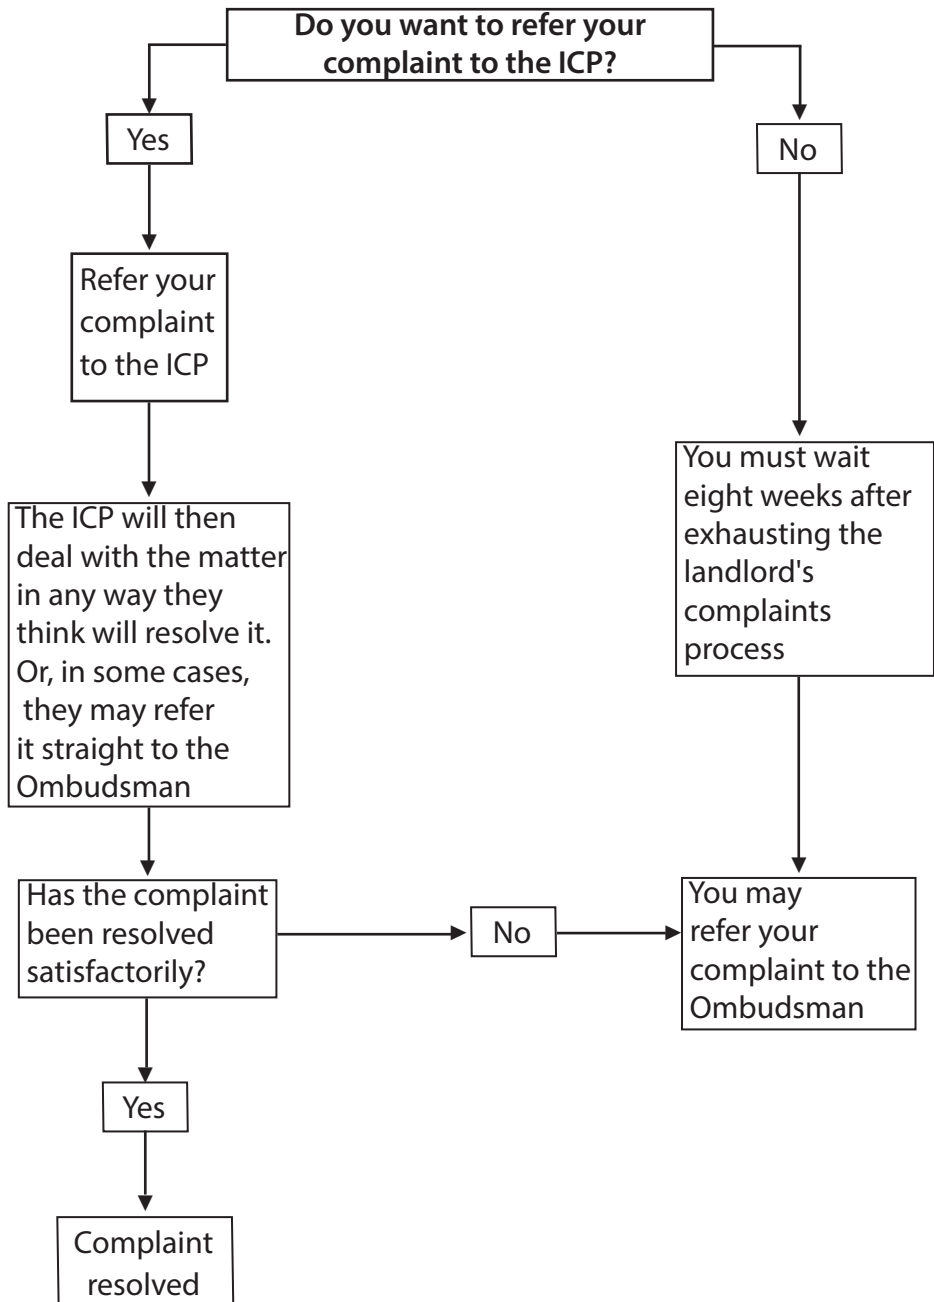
**Do you want to refer your complaint to the ICP?**

Yes

Refer your complaint to the ICP

The ICP will then deal with the matter in any way they think will resolve it. Or, in some cases, they may refer it straight to the Ombudsman

Has the complaint been resolved satisfactorily?

Yes

Complaint resolved

No

No

You must wait eight weeks after exhausting the landlord's complaints process

You may refer your complaint to the Ombudsman